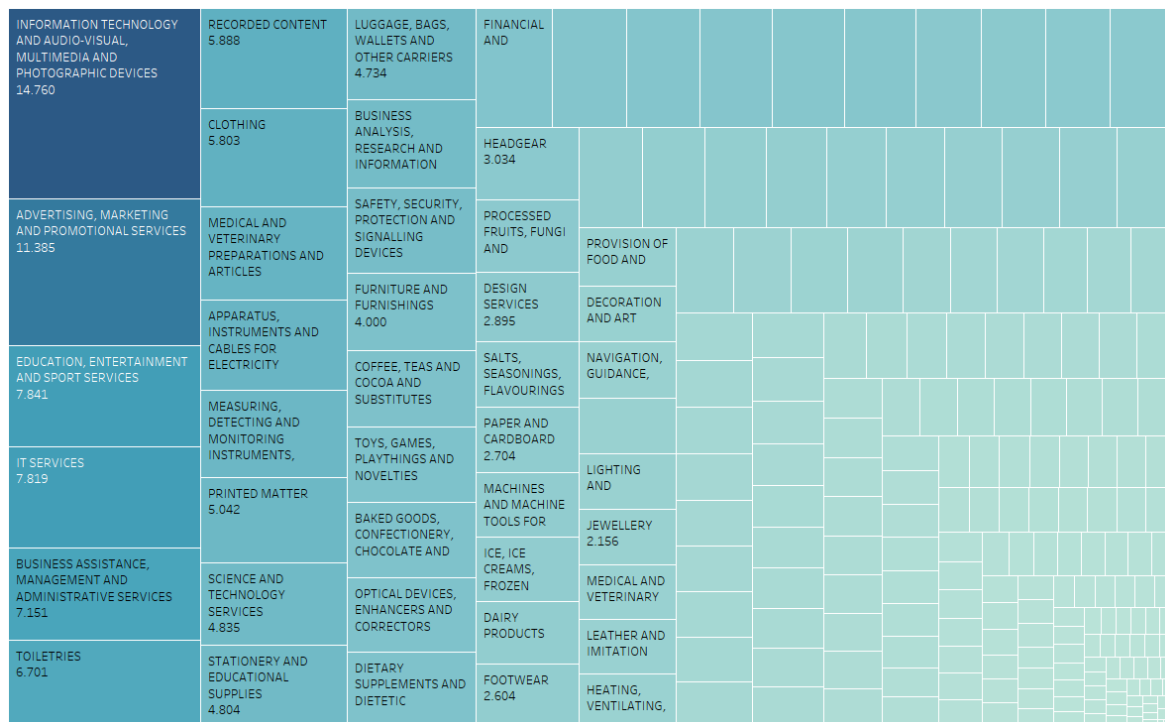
INFORMATION TECHNOLOGY AND AUDIO-VISUAL, MULTIMEDIA AND PHOTOGRAPHIC DEVICES
14.760

ADVERTISING, MARKETING AND PROMOTIONAL SERVICES
11.385

EDUCATION, ENTERTAINMENT AND SPORT SERVICES
7.841

IT SERVICES
7.819

BUSINESS ASSISTANCE, MANAGEMENT AND ADMINISTRATIVE SERVICES
7.151

TOILETRIES
6.701

RECORDED CONTENT
5.888

CLOTHING
5.803

MEDICAL AND VETERINARY PREPARATIONS AND ARTICLES

APPARATUS, INSTRUMENTS AND CABLES FOR ELECTRICITY

MEASURING, DETECTING AND MONITORING INSTRUMENTS,

PRINTED MATTER
5.042

SCIENCE AND TECHNOLOGY SERVICES
4.835

STATIONERY AND EDUCATIONAL SUPPLIES
4.804

LUGGAGE, BAGS, WALLETS AND OTHER CARRIERS
4.734

BUSINESS ANALYSIS, RESEARCH AND INFORMATION

SAFETY, SECURITY, PROTECTION AND SIGNALLING DEVICES

FURNITURE AND FURNISHINGS
4.000

COFFEE, TEAS AND COCOA AND SUBSTITUTES

TOYS, GAMES, PLAYTHINGS AND NOVELTIES

BAKED GOODS, CONFECTIONERY, CHOCOLATE AND

OPTICAL DEVICES, ENHANCERS AND CORRECTORS

DIETARY SUPPLEMENTS AND DIETETIC

FINANCIAL AND

HEADGEAR
3.034

PROCESSED FRUITS, FUNGI AND

DESIGN SERVICES
2.895

SALTS, SEASONINGS, FLAVOURINGS

PAPER AND CARDBOARD
2.704

MACHINES AND MACHINE TOOLS FOR

ICE, ICE CREAMS, FROZEN

DAIRY PRODUCTS

FOOTWEAR
2.604

PROVISION OF FOOD AND

DECORATION AND ART

NAVIGATION, GUIDANCE,

LIGHTING AND

JEWELLERY
2.156

MEDICAL AND VETERINARY

LEATHER AND IMITATION

HEATING, VENTILATING,